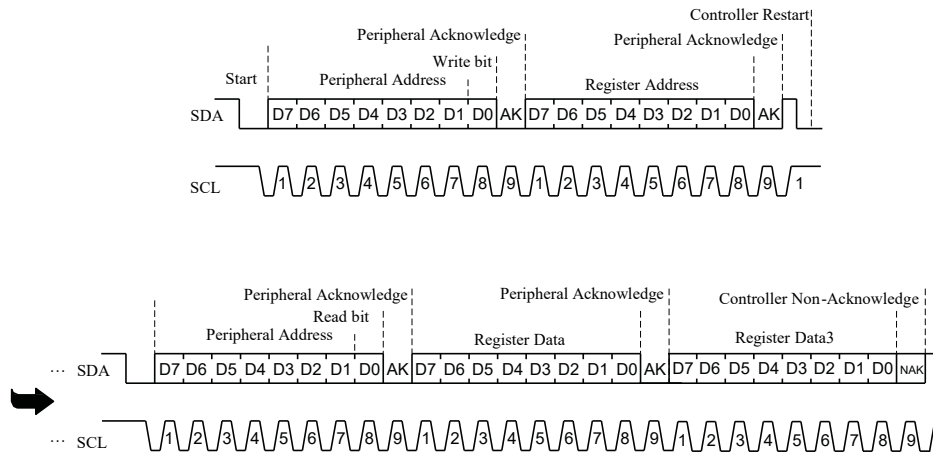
Controller Restart
Peripheral Acknowledge
Peripheral Acknowledge
Write bit
Start
Peripheral Address
Register Address
SDA
D7 D6 D5 D4 D3 D2 D1 D0 AK D7 D6 D5 D4 D3 D2 D1 D0 AK
SCL
1 2 3 4 5 6 7 8 9 1 2 3 4 5 6 7 8 9 1

Peripheral Acknowledge
Peripheral Acknowledge
Controller Non-Acknowledge
Read bit
Peripheral Address
Register Data
Register Data3
··· SDA
D7 D6 D5 D4 D3 D2 D1 D0 AK D7 D6 D5 D4 D3 D2 D1 D0 AK D7 D6 D5 D4 D3 D2 D1 D0 NAK
··· SCL
1 2 3 4 5 6 7 8 9 1 2 3 4 5 6 7 8 9 1 2 3 4 5 6 7 8 9